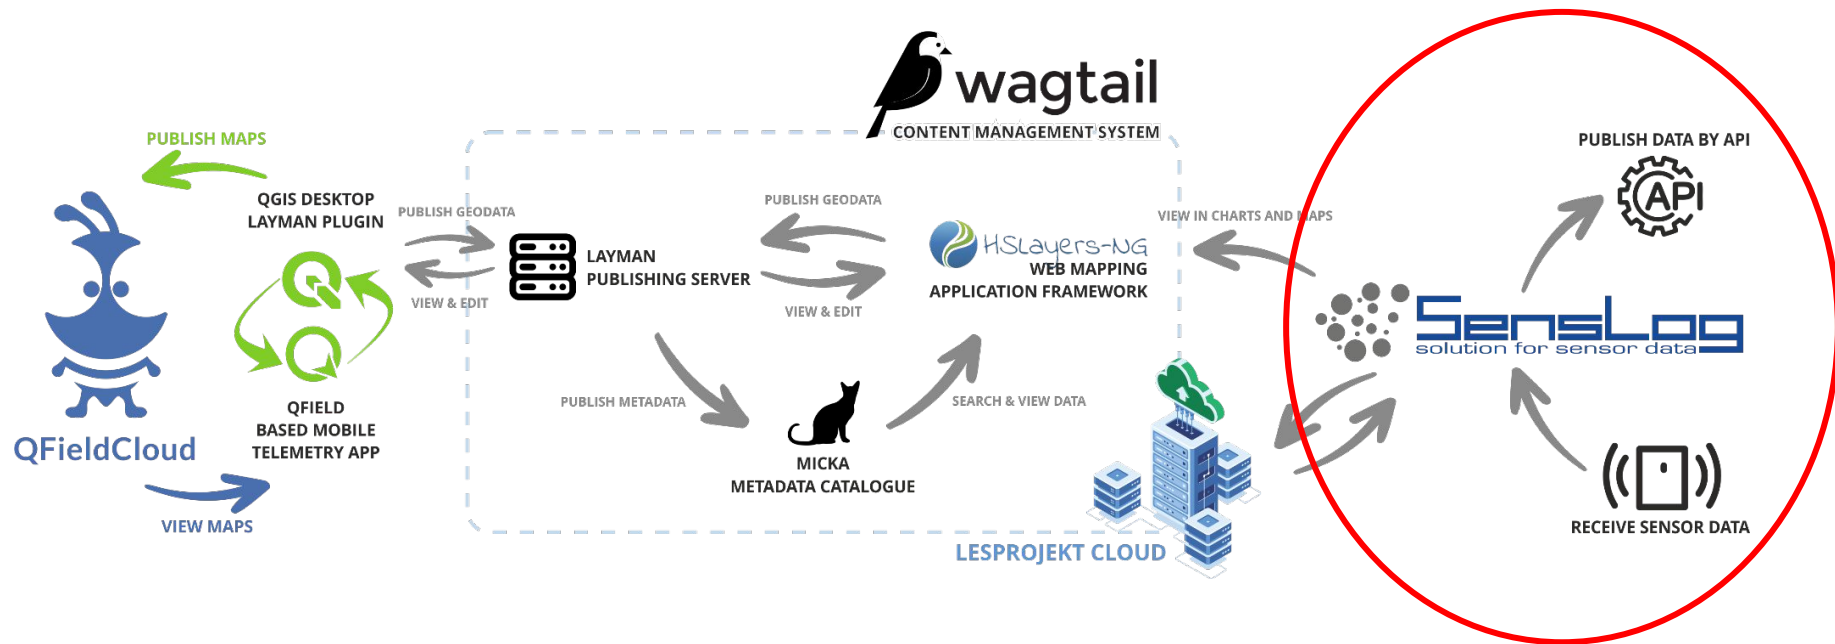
wagtail
CONTENT MANAGEMENT SYSTEM

PUBLISH MAPS

QGIS DESKTOP
LAYMAN PLUGIN

QFieldCloud

QFIELD
BASED MOBILE
TELEMETRY APP

VIEW MAPS

PUBLISH GEODATA

VIEW & EDIT

LAYMAN
PUBLISHING SERVER

PUBLISH GEODATA

VIEW & EDIT

HSLayers-NG
WEB MAPPING
APPLICATION FRAMEWORK

PUBLISH METADATA

MICKA
METADATA CATALOGUE

SEARCH & VIEW DATA

VIEW IN CHARTS AND MAPS

LESPROJEKT CLOUD

PUBLISH DATA BY API

API

SensLog
solution for sensor data

RECEIVE SENSOR DATA